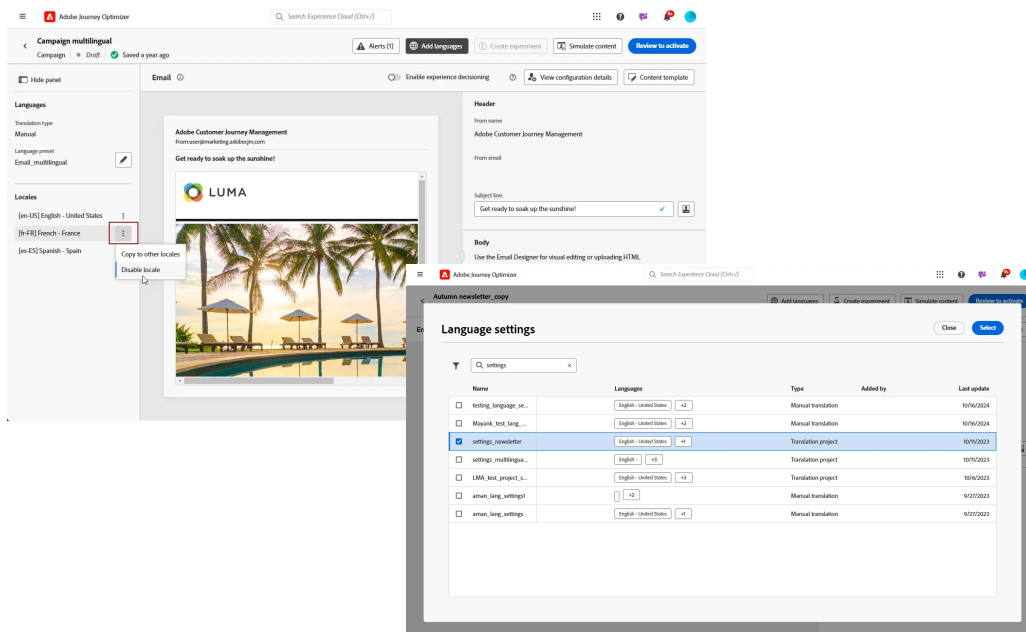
Adobe Journey Optimizer

Search Experience Cloud (Ctrl+/)

Campaign multilingual
Campaign • Draft • Saved a year ago

Alerts (1) Add languages Create experiment Simulate content Review to activate

Hide panel

Languages

Translation type
Manual

Language preset
Email_multilingual

Locales

[en-US] English - United States
[fr-FR] French - France
[es-ES] Spanish - Spain

Copy to other locales
Disable locale

Email

Enable experience decisioning View configuration details Content template

Adobe Customer Journey Management
From:user@marketing.adobecjm.com
Get ready to soak up the sunshine!

LUMA

Header

From name
Adobe Customer Journey Management

From email

Subject line
Get ready to soak up the sunshine!

Body
Use the Email Designer for visual editing or uploading HTML

Adobe Journey Optimizer

Search Experience Cloud (Ctrl+/)

Autumn newsletter_copy

Add languages Create experiment Simulate content Review to activate

Language settings

Close Select

settings

| Name | Languages | Type | Added by | Last update |
|---|---|---|---|---|
| testing_language_se... | English - United States +2 | Manual translation | | 10/16/2024 |
| Mayank_test_lang_... | English - United States +2 | Manual translation | | 10/16/2024 |
| settings_newsletter | English - United States +1 | Translation project | | 10/11/2023 |
| settings_multilingua... | English - +3 | Translation project | | 10/11/2023 |
| LMA_test_project_s... | English - United States +3 | Translation project | | 10/6/2023 |
| aman_lang_settings1 | +2 | Manual translation | | 9/27/2023 |
| aman_lang_settings | English - United States +1 | Manual translation | | 9/27/2023 |